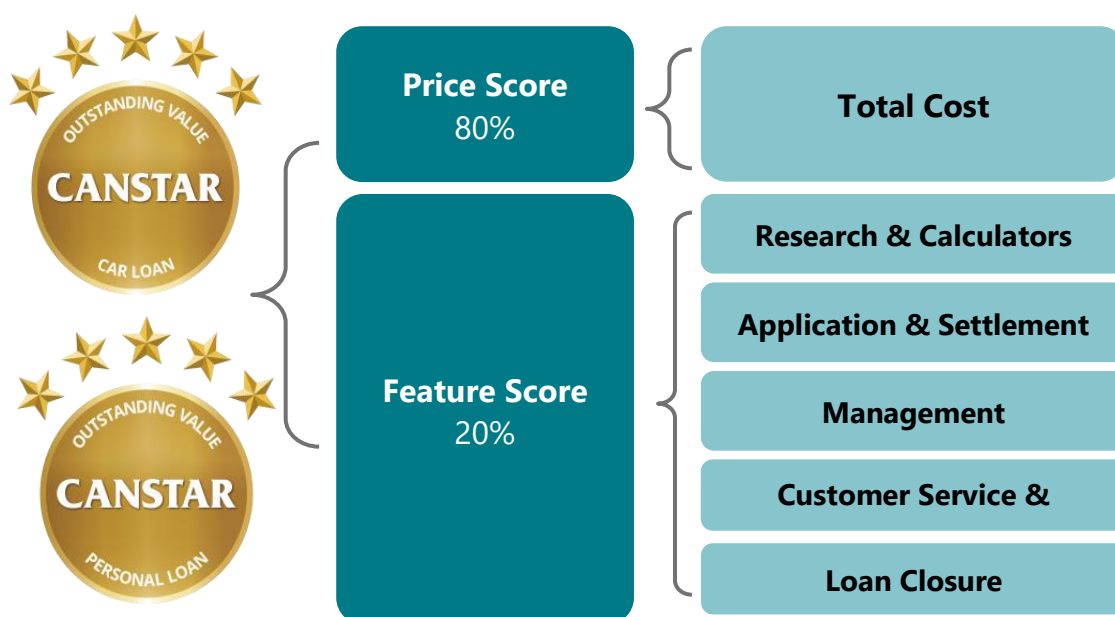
OUTSTANDING VALUE
CANSTAR
CAR LOAN

OUTSTANDING VALUE
CANSTAR
PERSONAL LOAN

Price Score
80%

Total Cost

Feature Score
20%

Research & Calculators

Application & Settlement

Management

Customer Service &

Loan Closure